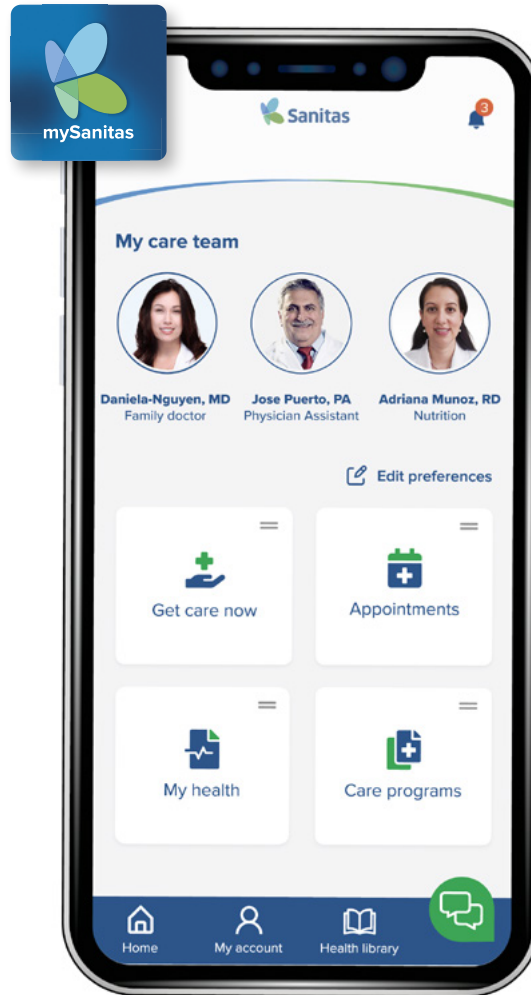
mySanitas

Sanitas

3

My care team

Daniela-Nguyen, MD
Family doctor

Jose Puerto, PA
Physician Assistant

Adriana Munoz, RD
Nutrition

Edit preferences

Get care now

Appointments

My health

Care programs

Home

My account

Health library